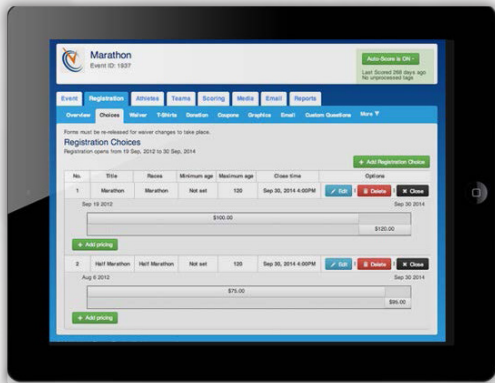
Marathon
Event ID: 1937

Auto-Score is ON -
Last Scored 268 days ago
No unprocessed tags

Event Registration Athletes Teams Scoring Media Email Reports

Overview Choices Waiver T-Shirts Donation Coupons Graphics Email Custom Questions More

Forms must be re-released for waiver changes to take place.

Registration Choices
Registration opens from 19 Sep, 2012 to 30 Sep, 2014

+ Add Registration Choice

| No. | Title | Races | Minimum age | Maximum age | Close time | Options |
|---|---|---|---|---|---|---|
| 1 | Marathon | Marathon | Not set | 120 | Sep 30, 2014 4:00PM | Edit Delete Close |

Sep 19 2012 Sep 30 2014

$100.00

$120.00

+ Add pricing

| 2 | Half Marathon | Half Marathon | Not set | 120 | Sep 30, 2014 4:00PM | Edit Delete Close |
|---|---|---|---|---|---|---|

Aug 6 2012 Sep 30 2014

$75.00

$95.00

+ Add pricing